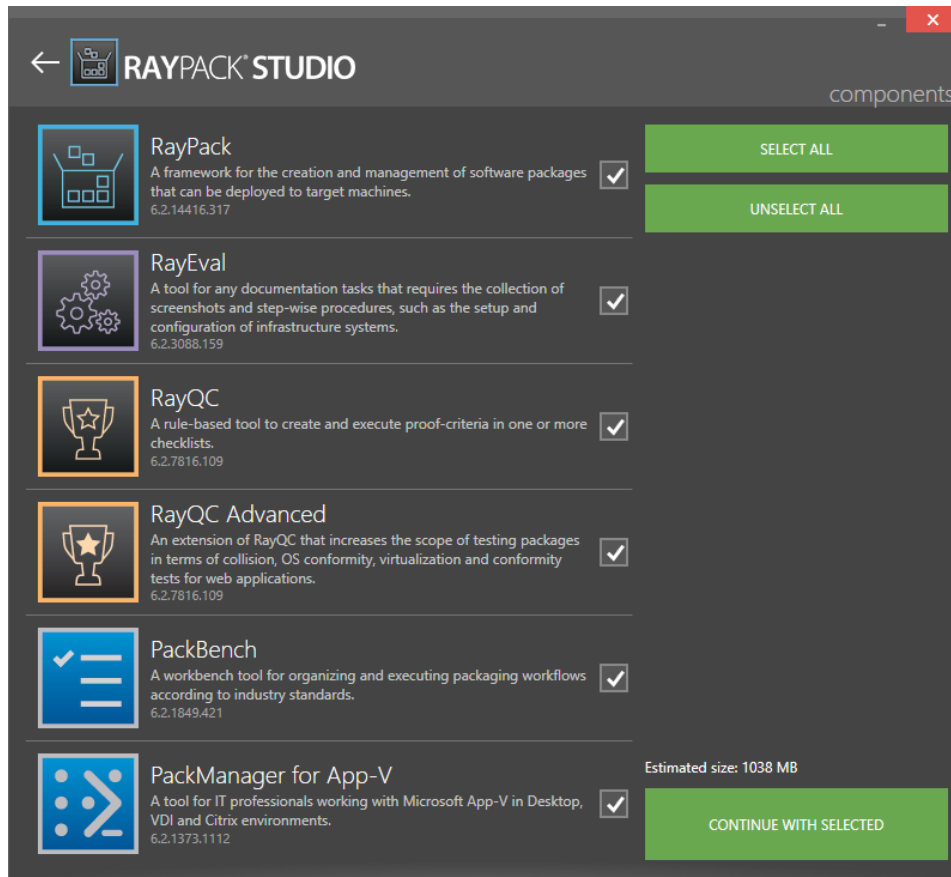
RAYPACK® STUDIO

components

RayPack
A framework for the creation and management of software packages that can be deployed to target machines.
6.2.14416.317

RayEval
A tool for any documentation tasks that requires the collection of screenshots and step-wise procedures, such as the setup and configuration of infrastructure systems.
6.2.3088.159

RayQC
A rule-based tool to create and execute proof-criteria in one or more checklists.
6.2.7816.109

RayQC Advanced
An extension of RayQC that increases the scope of testing packages in terms of collision, OS conformity, virtualization and conformity tests for web applications.
6.2.7816.109

PackBench
A workbench tool for organizing and executing packaging workflows according to industry standards.
6.2.1849.421

PackManager for App-V
A tool for IT professionals working with Microsoft App-V in Desktop, VDI and Citrix environments.
6.2.1373.1112

SELECT ALL

UNSELECT ALL

Estimated size: 1038 MB

CONTINUE WITH SELECTED